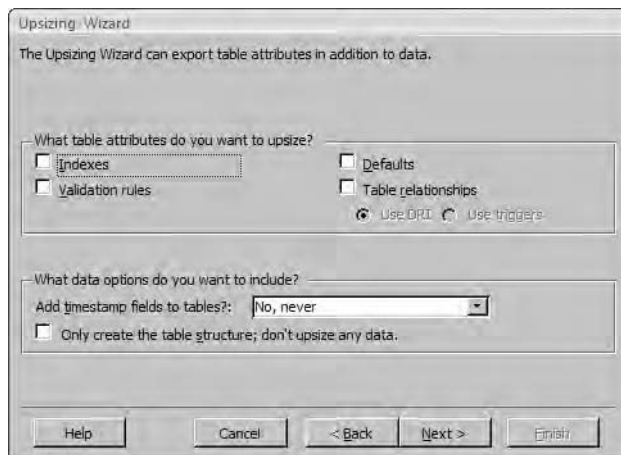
Upsizing Wizard

The Upsizing Wizard can export table attributes in addition to data.

What table attributes do you want to upsize?

Indexes

Defaults

Validation rules

Table relationships

Use DRI

Use triggers

What data options do you want to include?

Add timestamp fields to tables?: No, never

Only create the table structure; don't upsize any data.

Help

Cancel

< Back

Next >

Finish